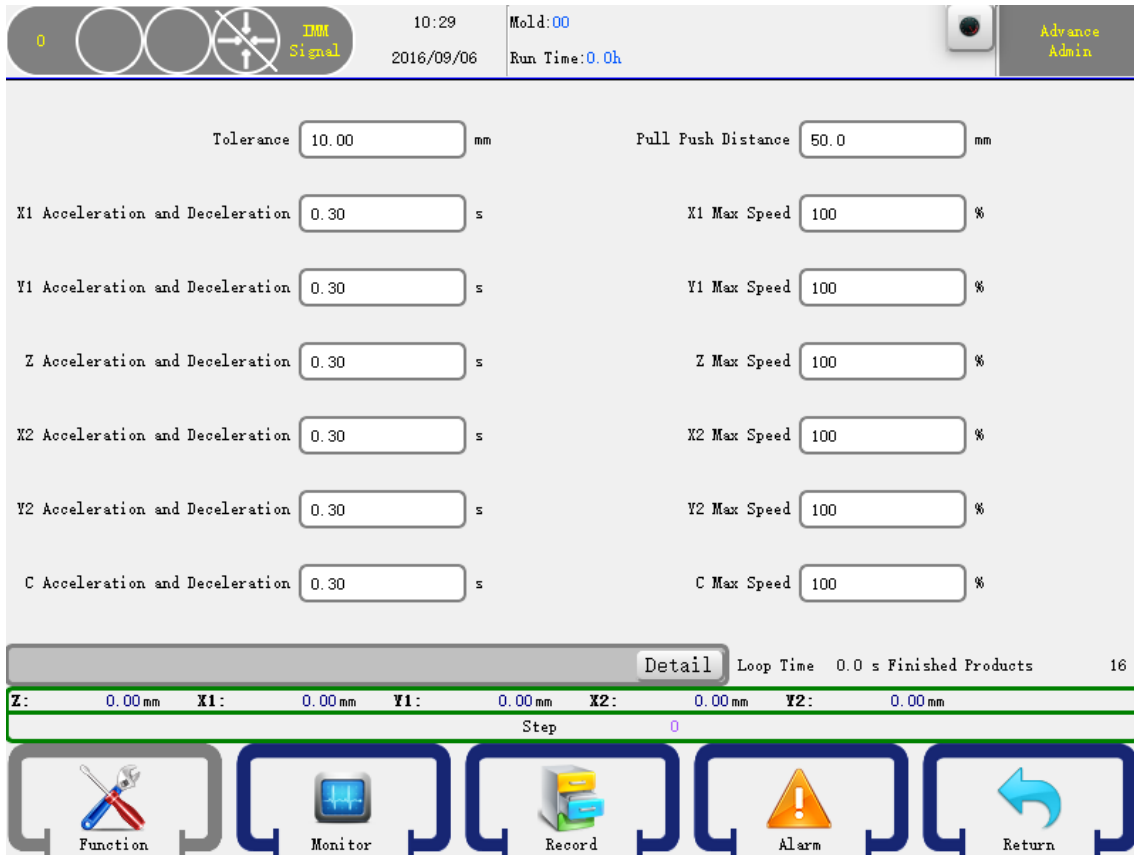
0 IMM Signal 10:29 2016/09/06 Mold:00 Run Time:0.0h Advance Admin

Tolerance 10.00 mm Pull Push Distance 50.0 mm

X1 Acceleration and Deceleration 0.30 s X1 Max Speed 100 %

Y1 Acceleration and Deceleration 0.30 s Y1 Max Speed 100 %

Z Acceleration and Deceleration 0.30 s Z Max Speed 100 %

X2 Acceleration and Deceleration 0.30 s X2 Max Speed 100 %

Y2 Acceleration and Deceleration 0.30 s Y2 Max Speed 100 %

C Acceleration and Deceleration 0.30 s C Max Speed 100 %

Detail Loop Time 0.0 s Finished Products 16

Z: 0.00mm X1: 0.00mm Y1: 0.00mm X2: 0.00mm Y2: 0.00mm

Step 0

Function Monitor Record Alarm Return